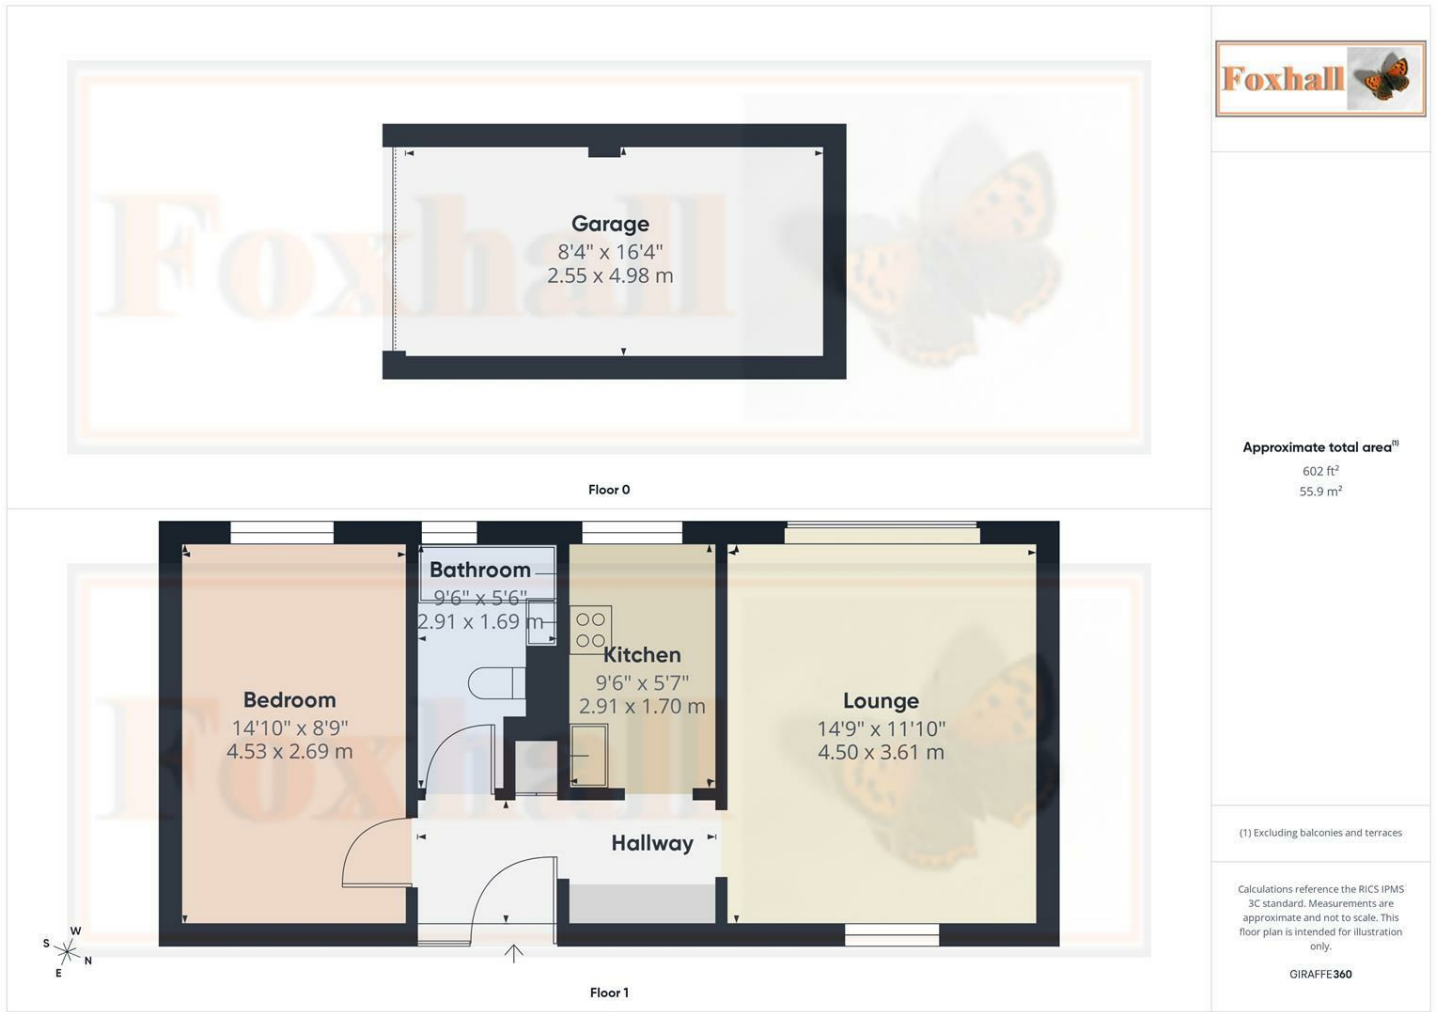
Foxhall

Garage
8'4" x 16'4"
2.55 x 4.98 m

Floor 0

Bathroom
9'6" x 5'6"
2.91 x 1.69 m

Kitchen
9'6" x 5'7"
2.91 x 1.70 m

Bedroom
14'10" x 8'9"
4.53 x 2.69 m

Lounge
14'9" x 11'10"
4.50 x 3.61 m

Hallway

W
S
N
E

Floor 1

Foxhall

Approximate total area$^{(1)}$
602 ft$^2$
55.9 m$^2$

(1) Excluding balconies and terraces

Calculations reference the RICS IPMS 3C standard. Measurements are approximate and not to scale. This floor plan is intended for illustration only.

GIRAFFE360